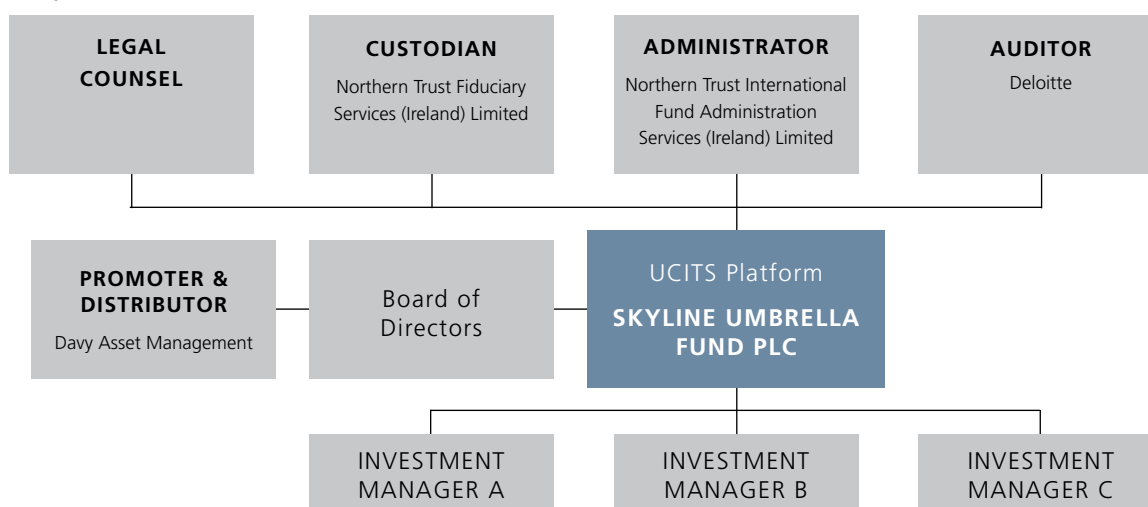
LEGAL COUNSEL

CUSTODIAN
Northern Trust Fiduciary Services (Ireland) Limited

ADMINISTRATOR
Northern Trust International Fund Administration Services (Ireland) Limited

AUDITOR
Deloitte

PROMOTER & DISTRIBUTOR
Davy Asset Management

Board of Directors

UCITS Platform
SKYLINE UMBRELLA FUND PLC

INVESTMENT MANAGER A

INVESTMENT MANAGER B

INVESTMENT MANAGER C